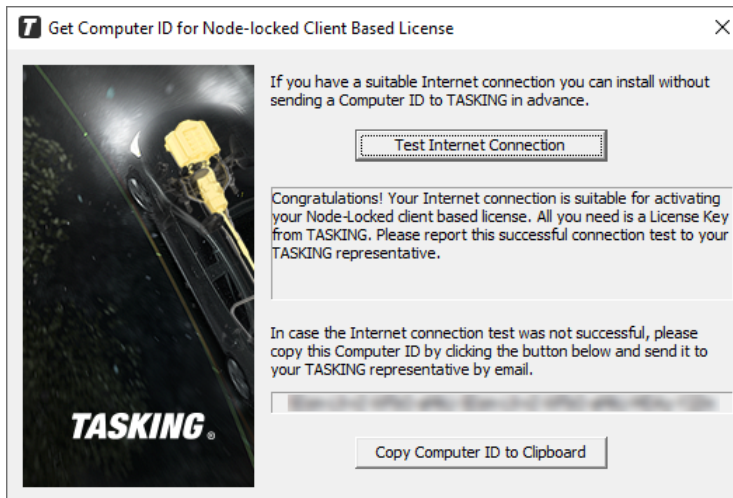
Get Computer ID for Node-locked Client Based License

×

TASKING®

If you have a suitable Internet connection you can install without sending a Computer ID to TASKING in advance.

Test Internet Connection

Congratulations! Your Internet connection is suitable for activating your Node-Locked client based license. All you need is a License Key from TASKING. Please report this successful connection test to your TASKING representative.

In case the Internet connection test was not successful, please copy this Computer ID by clicking the button below and send it to your TASKING representative by email.

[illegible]

Copy Computer ID to Clipboard